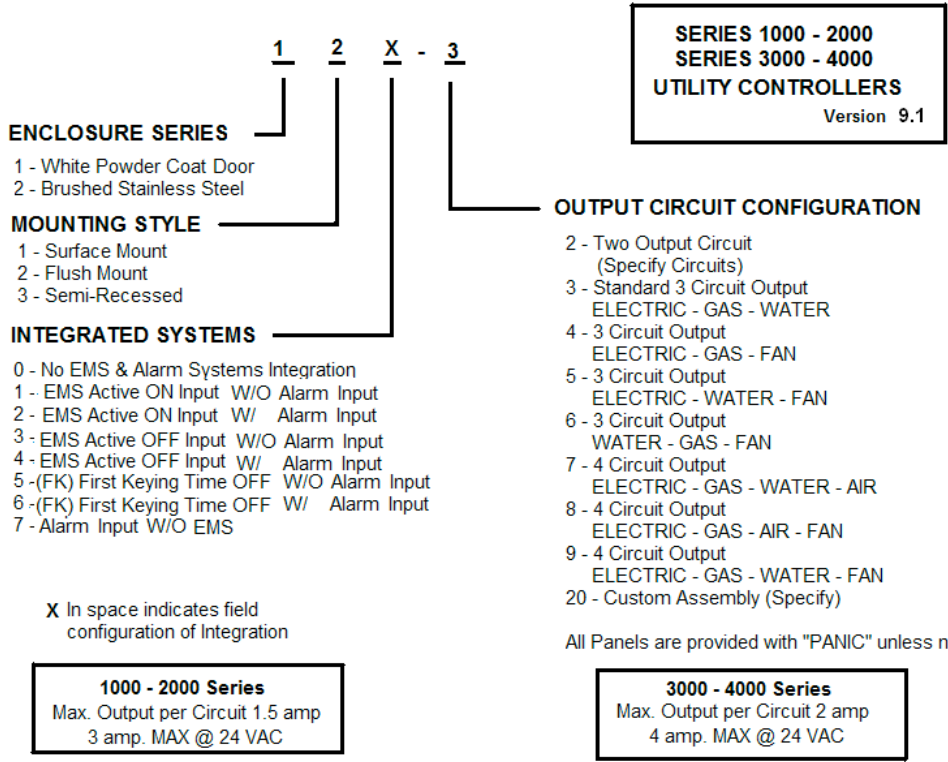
1 2 X - 3

SERIES 1000 - 2000
SERIES 3000 - 4000
UTILITY CONTROLLERS
Version 9.1

ENCLOSURE SERIES
1 - White Powder Coat Door
2 - Brushed Stainless Steel

MOUNTING STYLE
1 - Surface Mount
2 - Flush Mount
3 - Semi-Recessed

INTEGRATED SYSTEMS
0 - No EMS & Alarm Systems Integration
1 - EMS Active ON Input W/O Alarm Input
2 - EMS Active ON Input W/ Alarm Input
3 - EMS Active OFF Input W/O Alarm Input
4 - EMS Active OFF Input W/ Alarm Input
5 -(FK) First Keying Time OFF W/O Alarm Input
6 -(FK) First Keying Time OFF W/ Alarm Input
7 - Alarm Input W/O EMS

X In space indicates field configuration of Integration

1000 - 2000 Series
Max. Output per Circuit 1.5 amp
3 amp. MAX @ 24 VAC

OUTPUT CIRCUIT CONFIGURATION
2 - Two Output Circuit
(Specify Circuits)
3 - Standard 3 Circuit Output
ELECTRIC - GAS - WATER
4 - 3 Circuit Output
ELECTRIC - GAS - FAN
5 - 3 Circuit Output
ELECTRIC - WATER - FAN
6 - 3 Circuit Output
WATER - GAS - FAN
7 - 4 Circuit Output
ELECTRIC - GAS - WATER - AIR
8 - 4 Circuit Output
ELECTRIC - GAS - AIR - FAN
9 - 4 Circuit Output
ELECTRIC - GAS - WATER - FAN
20 - Custom Assembly (Specify)

All Panels are provided with "PANIC" unless n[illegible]

3000 - 4000 Series
Max. Output per Circuit 2 amp
4 amp. MAX @ 24 VAC